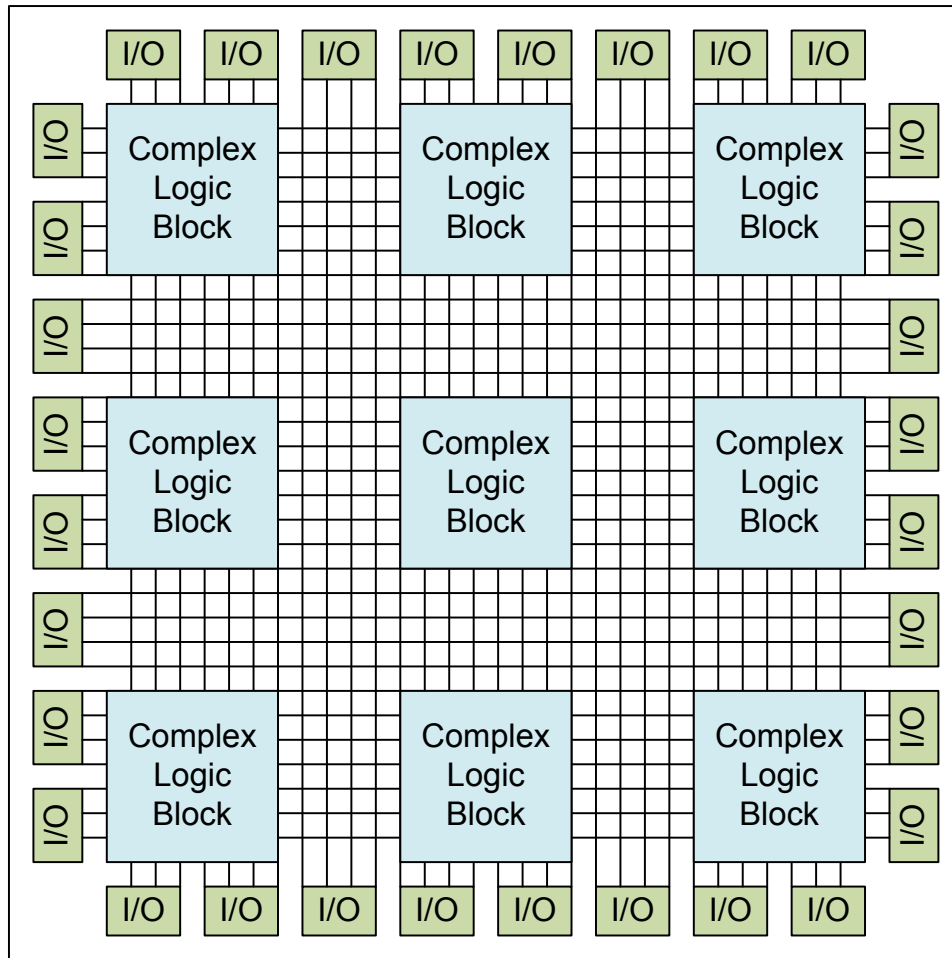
I/O I/O I/O I/O I/O I/O I/O I/O

I/O
I/O

Complex Logic Block

Complex Logic Block

Complex Logic Block

I/O
I/O

I/O
I/O

I/O
I/O

Complex Logic Block

Complex Logic Block

Complex Logic Block

I/O
I/O

I/O
I/O

I/O
I/O

Complex Logic Block

Complex Logic Block

Complex Logic Block

I/O
I/O

I/O I/O I/O I/O I/O I/O I/O I/O